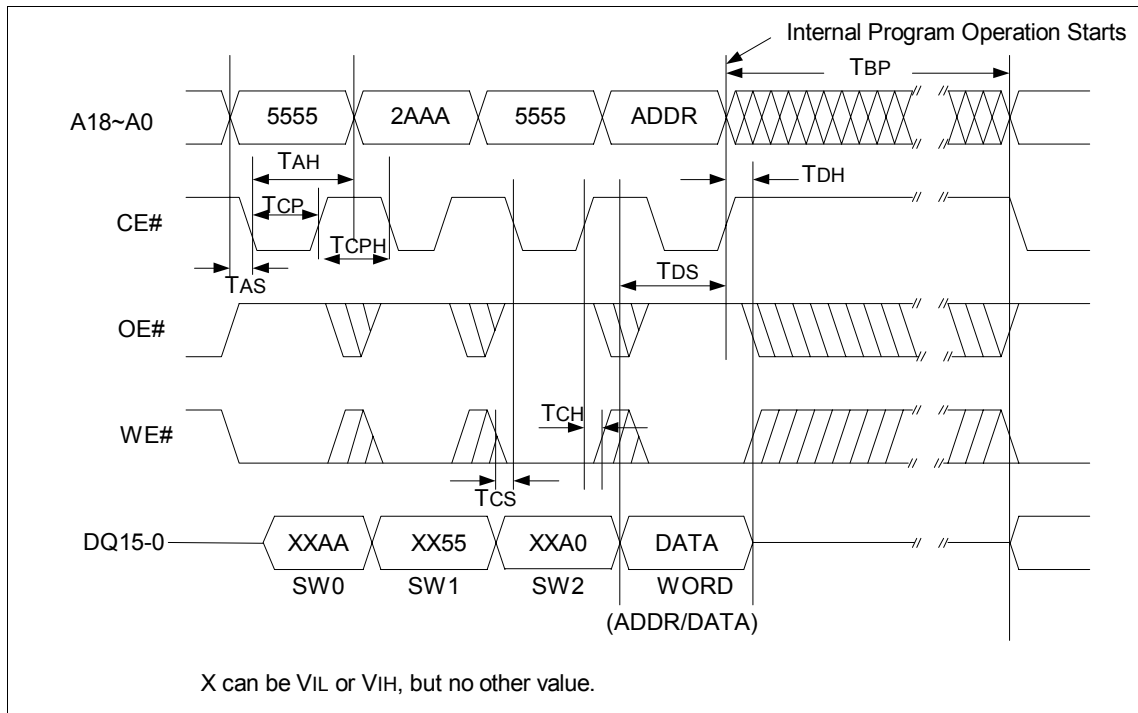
Internal Program Operation Starts

TBP

A18~A0

5555

2AAA

5555

ADDR

TAH

TDH

CE#

TCP

TCPH

TAS

TDS

OE#

TCH

WE#

TCS

DQ15-0

XXAA

XX55

XXA0

DATA

SW0

SW1

SW2

WORD

(ADDR/DATA)

X can be VIL or VIH, but no other value.